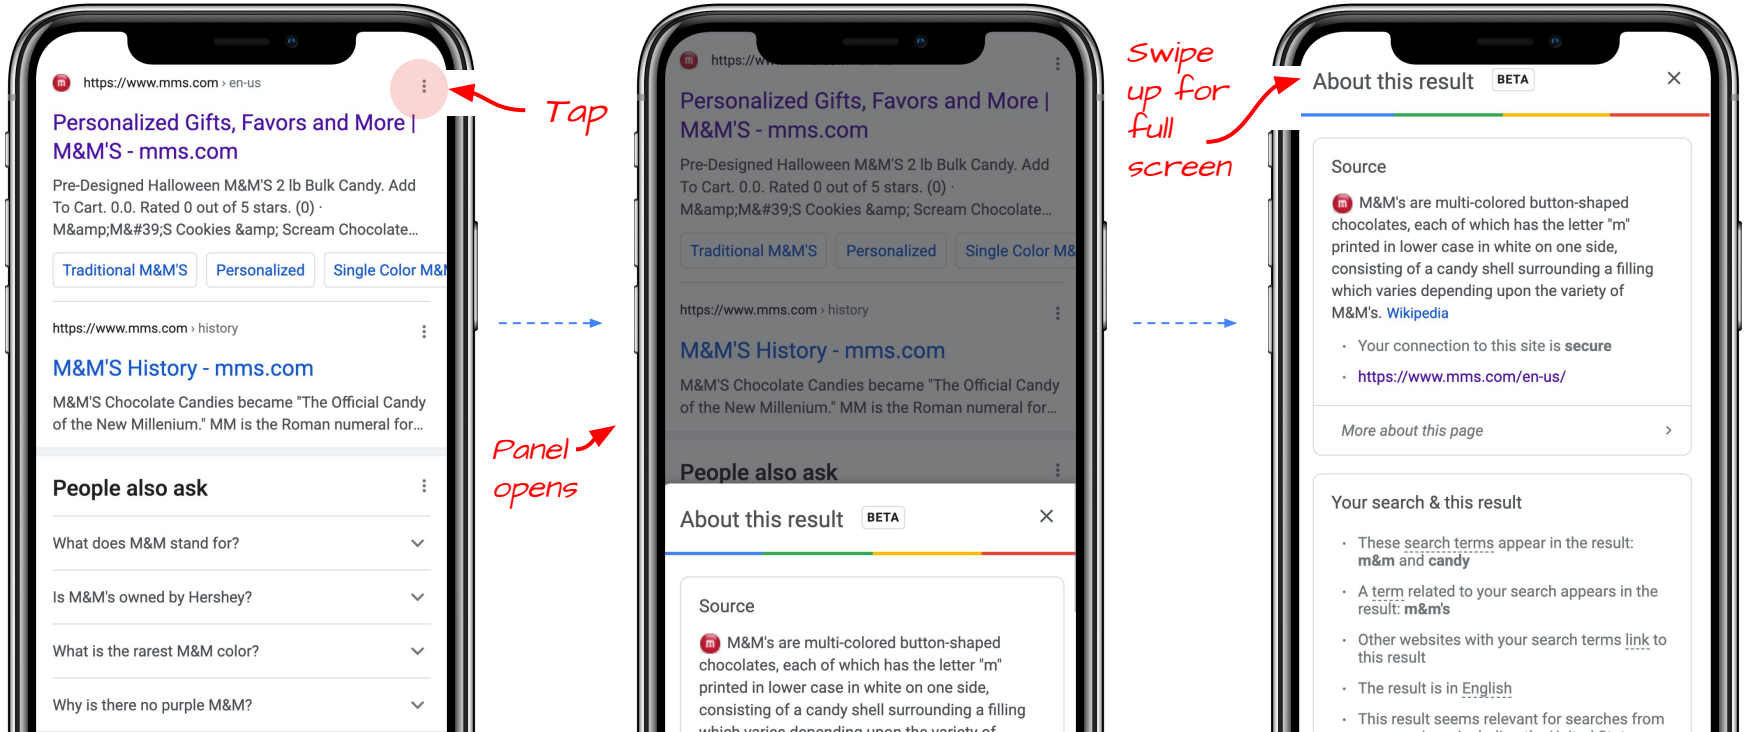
https://www.mms.com › en-us

Tap

Personalized Gifts, Favors and More | M&M'S - mms.com

Pre-Designed Halloween M&M'S 2 lb Bulk Candy. Add To Cart. 0.0. Rated 0 out of 5 stars. (0) · M&amp;M&#39;S Cookies &amp; Scream Chocolate...

Traditional M&M'S | Personalized | Single Color M&

https://www.mms.com › history

M&M'S History - mms.com

M&M'S Chocolate Candies became "The Official Candy of the New Millenium." MM is the Roman numeral for...

People also ask

What does M&M stand for?

Is M&M's owned by Hershey?

What is the rarest M&M color?

Why is there no purple M&M?

Panel opens

https://w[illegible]

Personalized Gifts, Favors and More | M&M'S - mms.com

Pre-Designed Halloween M&M'S 2 lb Bulk Candy. Add To Cart. 0.0. Rated 0 out of 5 stars. (0) · M&amp;M&#39;S Cookies &amp; Scream Chocolate...

Traditional M&M'S | Personalized | Single Color M&

https://www.mms.com › history

M&M'S History - mms.com

M&M'S Chocolate Candies became "The Official Candy of the New Millenium." MM is the Roman numeral for...

People also ask

About this result BETA

Source

M&M's are multi-colored button-shaped chocolates, each of which has the letter "m" printed in lower case in white on one side, consisting of a candy shell surrounding a filling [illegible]

Swipe up for full screen

About this result BETA

Source

M&M's are multi-colored button-shaped chocolates, each of which has the letter "m" printed in lower case in white on one side, consisting of a candy shell surrounding a filling which varies depending upon the variety of M&M's. Wikipedia

· Your connection to this site is secure

· https://www.mms.com/en-us/

More about this page

Your search & this result

· These search terms appear in the result: m&m and candy

· A term related to your search appears in the result: m&m's

· Other websites with your search terms link to this result

· The result is in English

· This result seems relevant for searches from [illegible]